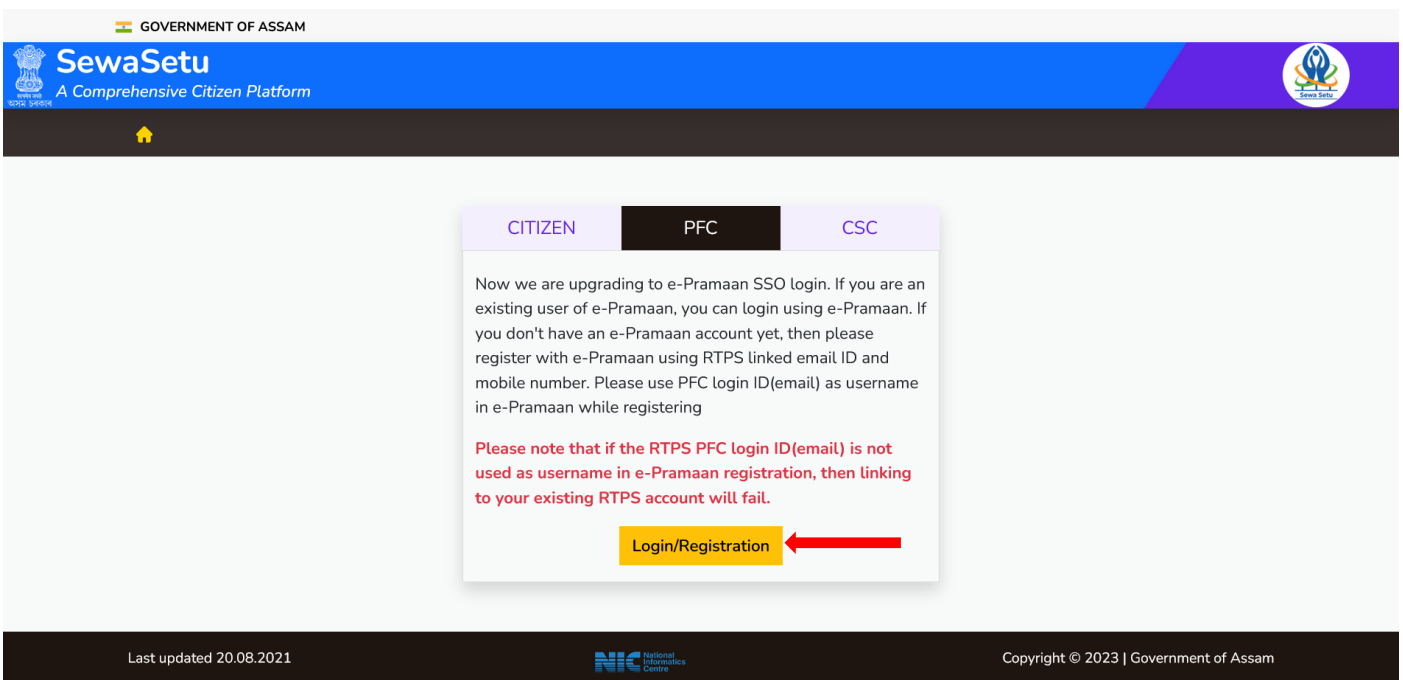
GOVERNMENT OF ASSAM

SewaSetu
A Comprehensive Citizen Platform

Sewa Setu

CITIZEN PFC CSC

Now we are upgrading to e-Pramaan SSO login. If you are an existing user of e-Pramaan, you can login using e-Pramaan. If you don't have an e-Pramaan account yet, then please register with e-Pramaan using RTPS linked email ID and mobile number. Please use PFC login ID(email) as username in e-Pramaan while registering

Please note that if the RTPS PFC login ID(email) is not used as username in e-Pramaan registration, then linking to your existing RTPS account will fail.

Login/Registration

Last updated 20.08.2021

NIC National Informatics Centre

Copyright © 2023 | Government of Assam